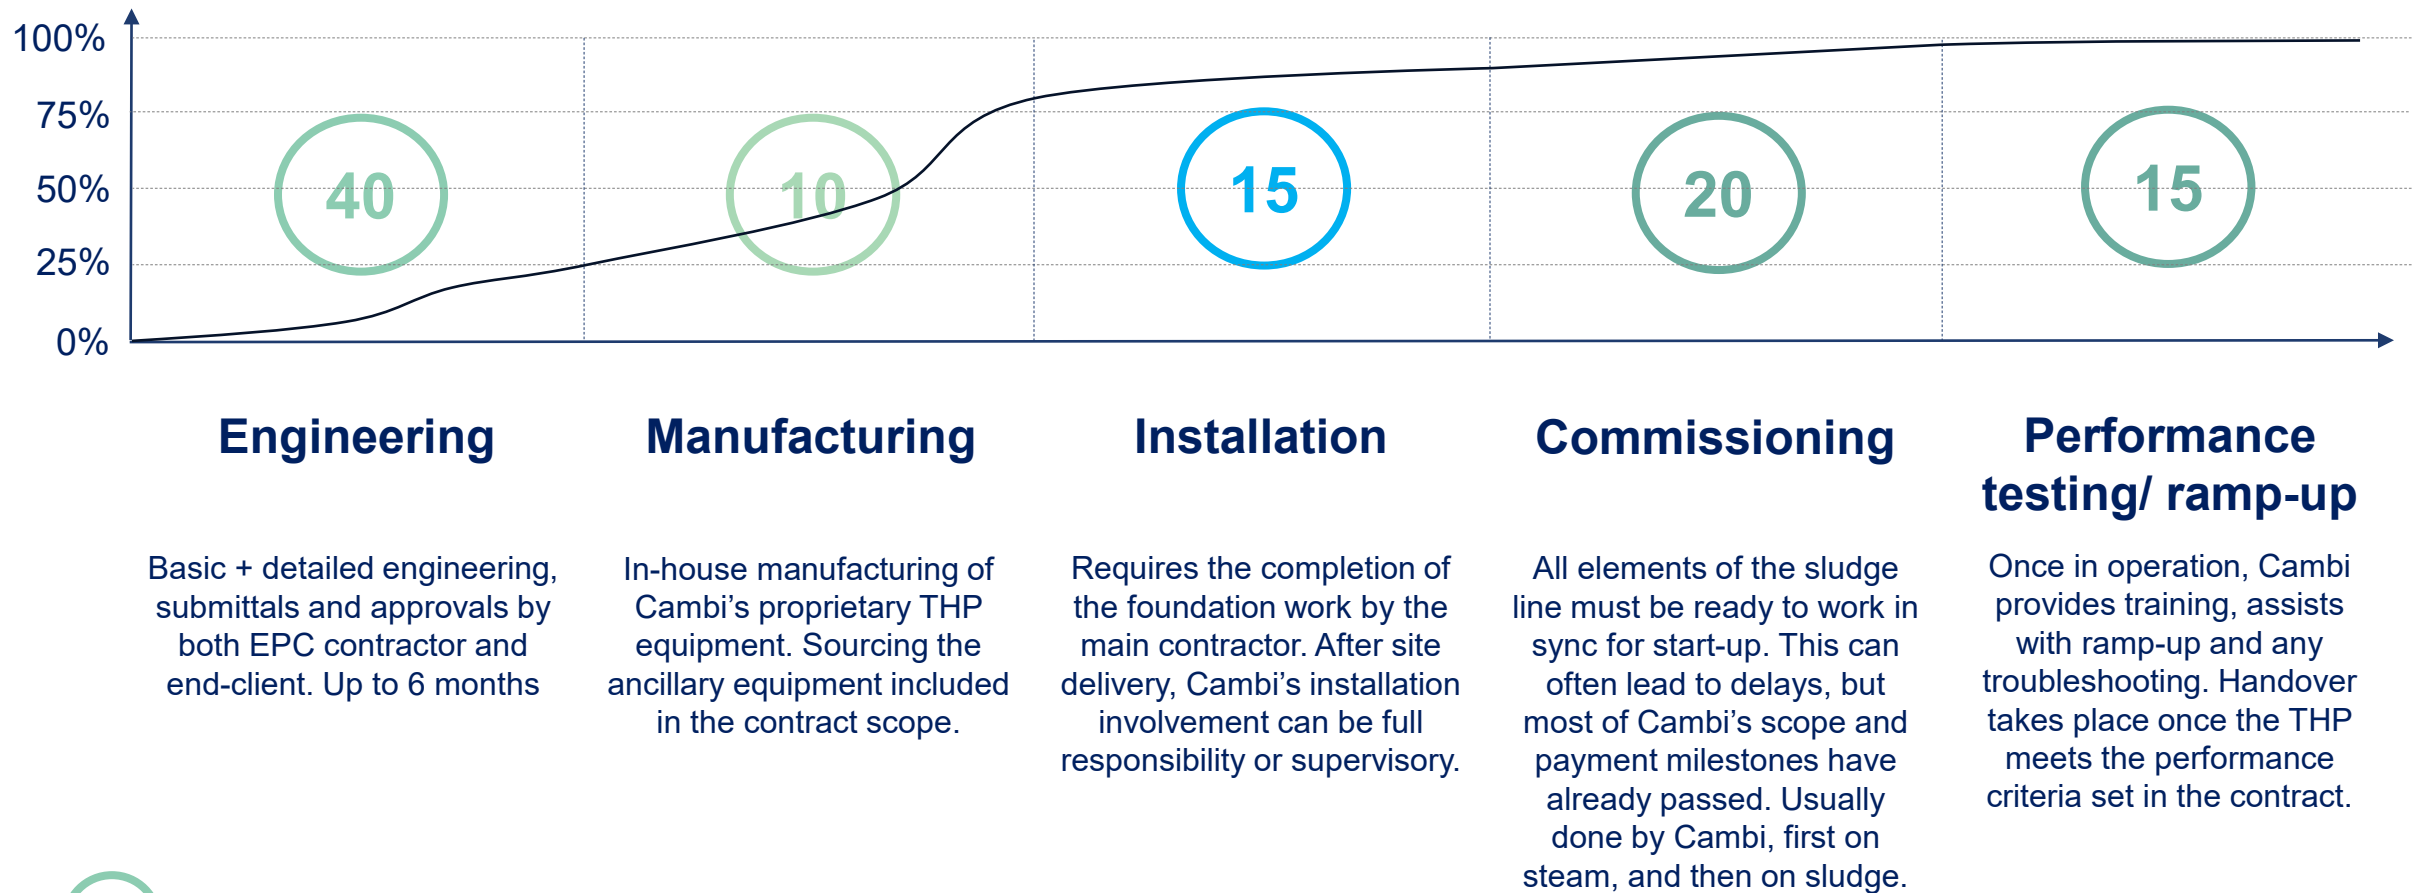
100%
75%
50%
25%
0%

40
10
15
20
15

Engineering

Manufacturing

Installation

Commissioning

Performance testing/ ramp-up

Basic + detailed engineering, submittals and approvals by both EPC contractor and end-client. Up to 6 months

In-house manufacturing of Cambi's proprietary THP equipment. Sourcing the ancillary equipment included in the contract scope.

Requires the completion of the foundation work by the main contractor. After site delivery, Cambi's installation involvement can be full responsibility or supervisory.

All elements of the sludge line must be ready to work in sync for start-up. This can often lead to delays, but most of Cambi's scope and payment milestones have already passed. Usually done by Cambi, first on steam, and then on sludge.

Once in operation, Cambi provides training, assists with ramp-up and any troubleshooting. Handover takes place once the THP meets the performance criteria set in the contract.